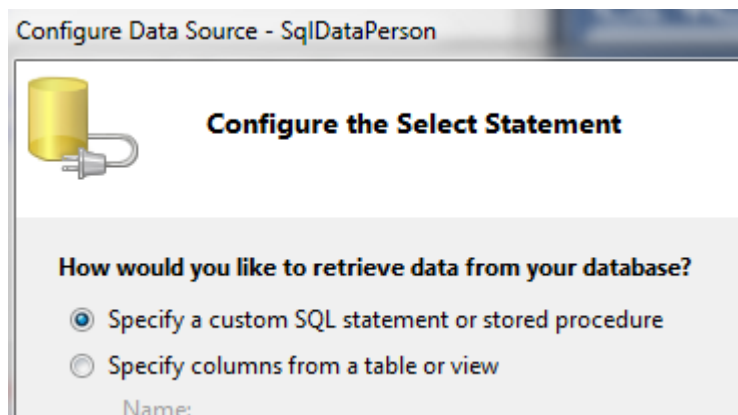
Configure Data Source - SqlDataPerson

Configure the Select Statement

How would you like to retrieve data from your database?

Specify a custom SQL statement or stored procedure

Specify columns from a table or view

Name: